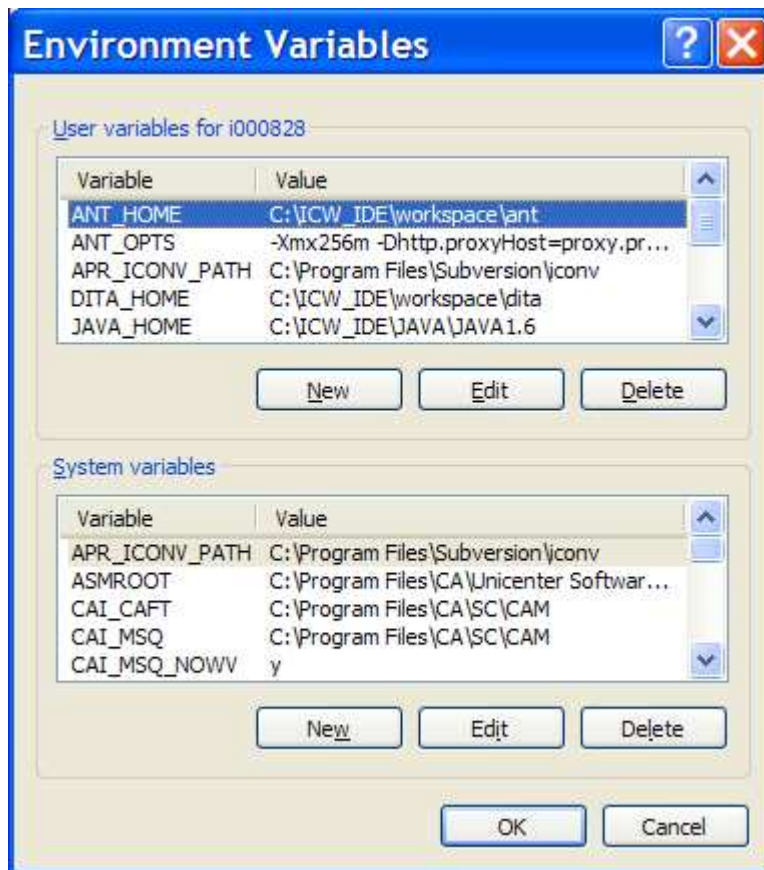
Environment Variables

?

User variables for i000828

| Variable | Value |
|---|---|
| ANT_HOME | C:\ICW_IDE\workspace\ant |
| ANT_OPTS | -Xmx256m -Dhttp.proxyHost=proxy.pr... |
| APR_ICONV_PATH | C:\Program Files\Subversion\iconv |
| DITA_HOME | C:\ICW_IDE\workspace\dita |
| JAVA_HOME | C:\ICW_IDE\JAVA\JAVA1.6 |

New Edit Delete

System variables

| Variable | Value |
|---|---|
| APR_ICONV_PATH | C:\Program Files\Subversion\iconv |
| ASMROOT | C:\Program Files\CA\Unicenter Softwar... |
| CAI_CAFT | C:\Program Files\CA\SC\CAM |
| CAI_MSQ | C:\Program Files\CA\SC\CAM |
| CAI_MSQ_NOWV | y |

New Edit Delete

OK Cancel